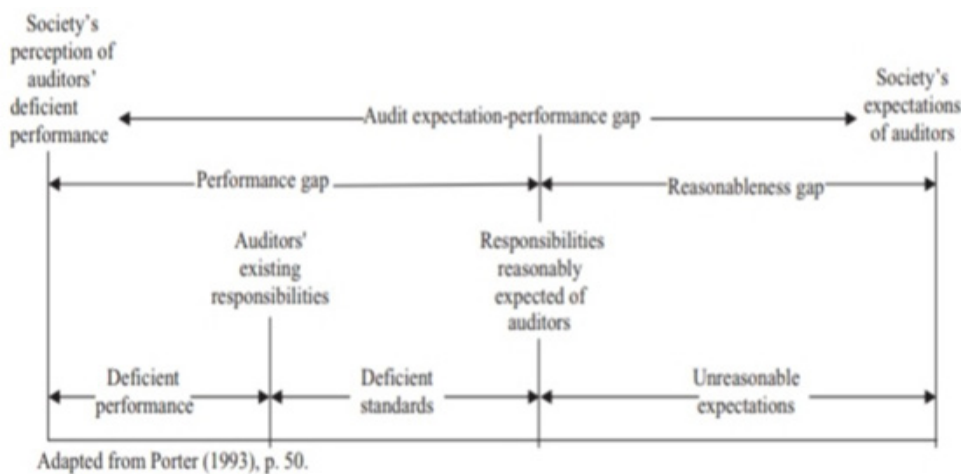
Society's perception of auditors' deficient performance

Audit expectation-performance gap

Society's expectations of auditors

Performance gap

Reasonableness gap

Auditors' existing responsibilities

Responsibilities reasonably expected of auditors

Deficient performance

Deficient standards

Unreasonable expectations

Adapted from Porter (1993), p. 50.